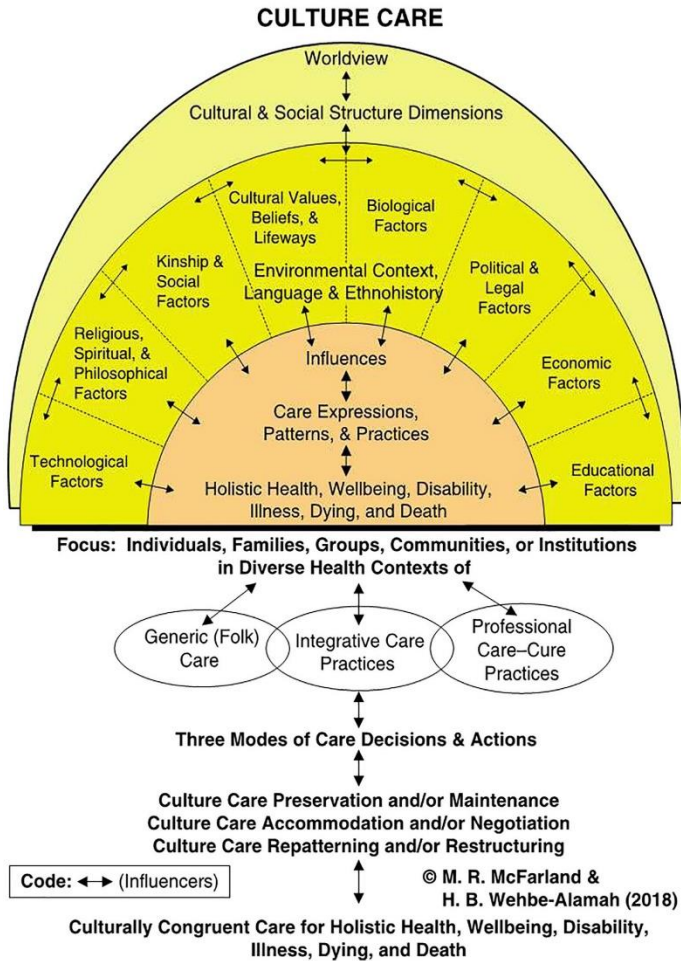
CULTURE CARE

Worldview

Cultural & Social Structure Dimensions

Cultural Values, Beliefs, & Lifeways

Biological Factors

Kinship & Social Factors

Environmental Context, Language & Ethnohistory

Political & Legal Factors

Religious, Spiritual, & Philosophical Factors

Influences

Economic Factors

Care Expressions, Patterns, & Practices

Technological Factors

Holistic Health, Wellbeing, Disability, Illness, Dying, and Death

Educational Factors

Focus: Individuals, Families, Groups, Communities, or Institutions in Diverse Health Contexts of

Generic (Folk) Care

Integrative Care Practices

Professional Care–Cure Practices

Three Modes of Care Decisions & Actions

Culture Care Preservation and/or Maintenance
Culture Care Accommodation and/or Negotiation
Culture Care Repatterning and/or Restructuring

Code: ↔ (Influencers)

© M. R. McFarland & H. B. Wehbe-Alamah (2018)

Culturally Congruent Care for Holistic Health, Wellbeing, Disability, Illness, Dying, and Death